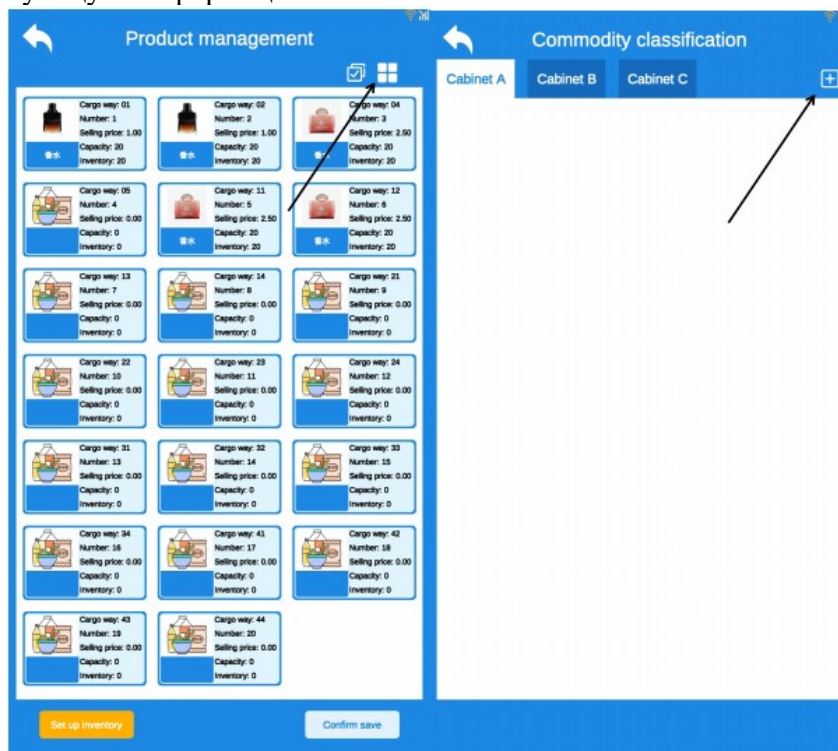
Product management

Cargo way: 01
Number: 1
Selling price: 1.00
Capacity: 20
Inventory: 20
香水

Cargo way: 02
Number: 2
Selling price: 1.00
Capacity: 20
Inventory: 20
香水

Cargo way: 04
Number: 3
Selling price: 2.50
Capacity: 20
Inventory: 20
香水

Cargo way: 05
Number: 4
Selling price: 0.00
Capacity: 0
Inventory: 0

Cargo way: 11
Number: 5
Selling price: 2.50
Capacity: 20
Inventory: 20
香水

Cargo way: 12
Number: 6
Selling price: 2.50
Capacity: 20
Inventory: 20
香水

Cargo way: 13
Number: 7
Selling price: 0.00
Capacity: 0
Inventory: 0

Cargo way: 14
Number: 8
Selling price: 0.00
Capacity: 0
Inventory: 0

Cargo way: 21
Number: 9
Selling price: 0.00
Capacity: 0
Inventory: 0

Cargo way: 22
Number: 10
Selling price: 0.00
Capacity: 0
Inventory: 0

Cargo way: 23
Number: 11
Selling price: 0.00
Capacity: 0
Inventory: 0

Cargo way: 24
Number: 12
Selling price: 0.00
Capacity: 0
Inventory: 0

Cargo way: 31
Number: 13
Selling price: 0.00
Capacity: 0
Inventory: 0

Cargo way: 32
Number: 14
Selling price: 0.00
Capacity: 0
Inventory: 0

Cargo way: 33
Number: 15
Selling price: 0.00
Capacity: 0
Inventory: 0

Cargo way: 34
Number: 16
Selling price: 0.00
Capacity: 0
Inventory: 0

Cargo way: 41
Number: 17
Selling price: 0.00
Capacity: 0
Inventory: 0

Cargo way: 42
Number: 18
Selling price: 0.00
Capacity: 0
Inventory: 0

Cargo way: 43
Number: 19
Selling price: 0.00
Capacity: 0
Inventory: 0

Cargo way: 44
Number: 20
Selling price: 0.00
Capacity: 0
Inventory: 0

Set up inventory
Confirm save

Commodity classification

Cabinet A
Cabinet B
Cabinet C